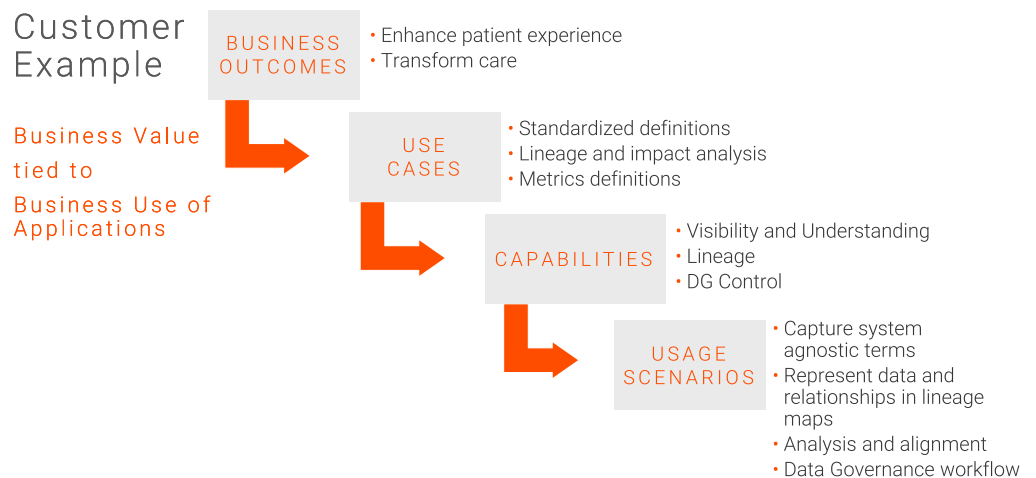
Customer Example

Business Value tied to Business Use of Applications

BUSINESS OUTCOMES

• Enhance patient experience
• Transform care

USE CASES

• Standardized definitions
• Lineage and impact analysis
• Metrics definitions

CAPABILITIES

• Visibility and Understanding
• Lineage
• DG Control

USAGE SCENARIOS

• Capture system agnostic terms
• Represent data and relationships in lineage maps
• Analysis and alignment
• Data Governance workflow